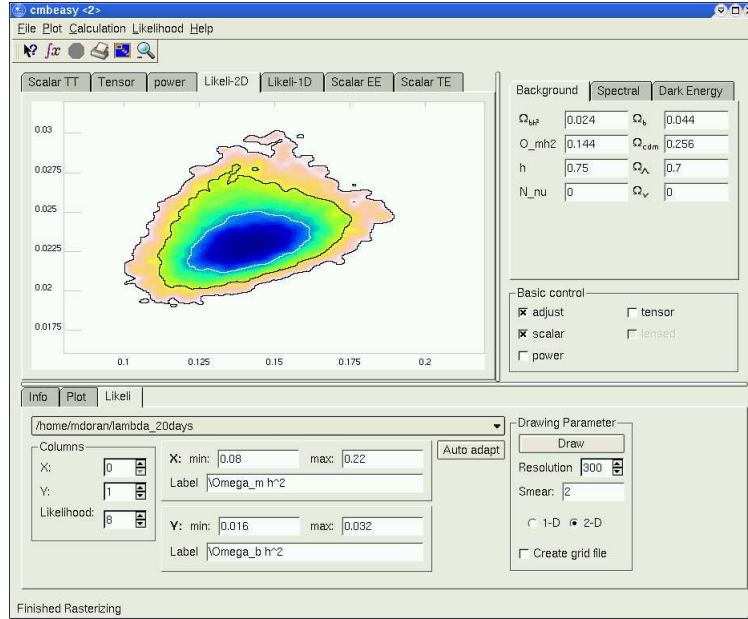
cmbeasy <2>

File Plot Calculation Likelihood Help

Scalar TT | Tensor | power | Likeli-2D | Likeli-1D | Scalar EE | Scalar TE

0.03
0.0275
0.025
0.0225
0.02
0.0175
0.1 0.125 0.15 0.175 0.2

Background | Spectral | Dark Energy

$\Omega_{bh^2}$ 0.024 $\Omega_b$ 0.044
O_mh2 0.144 $\Omega_{cdm}$ 0.256
h 0.75 $\Omega_\Lambda$ 0.7
N_nu 0 $\Omega_\nu$ 0

Basic control
☒ adjust ☐ tensor
☒ scalar ☐ lensed
☐ power

Info | Plot | Likeli

/home/mdoran/lambda_20days

Columns
X: 0
Y: 1
Likelihood: 8

X: min: 0.08 max: 0.22
Label \Omega_m h^2

Auto adapt

Y: min: 0.016 max: 0.032
Label \Omega_b h^2

Drawing Parameter
Draw
Resolution 300
Smear: 2
1-D 2-D
☐ Create grid file

Finished Rasterizing